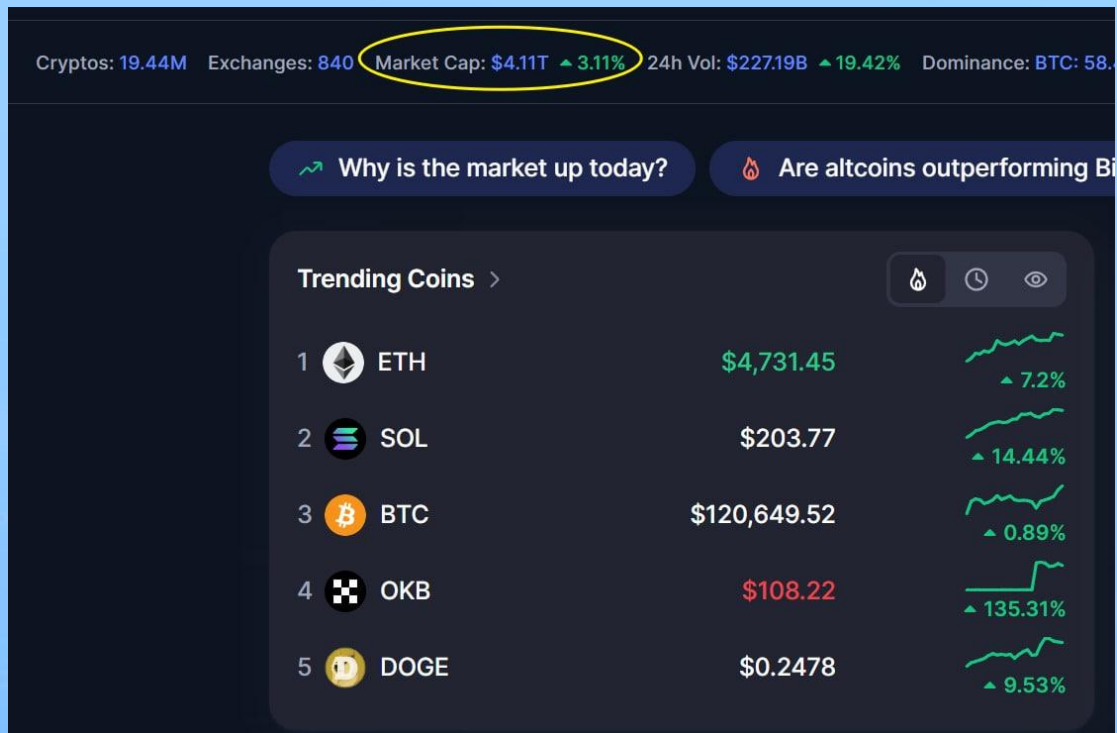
Cryptos: 19.44M Exchanges: 840 Market Cap: $4.11T ▲3.11% 24h Vol: $227.19B ▲19.42% Dominance: BTC: 58.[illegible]

Why is the market up today?

Are altcoins outperforming Bi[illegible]

Trending Coins >

| | | | |
|---|---|---|---|
| 1 | ETH | $4,731.45 | ▲7.2% |
| 2 | SOL | $203.77 | ▲14.44% |
| 3 | BTC | $120,649.52 | ▲0.89% |
| 4 | OKB | $108.22 | ▲135.31% |
| 5 | DOGE | $0.2478 | ▲9.53% |